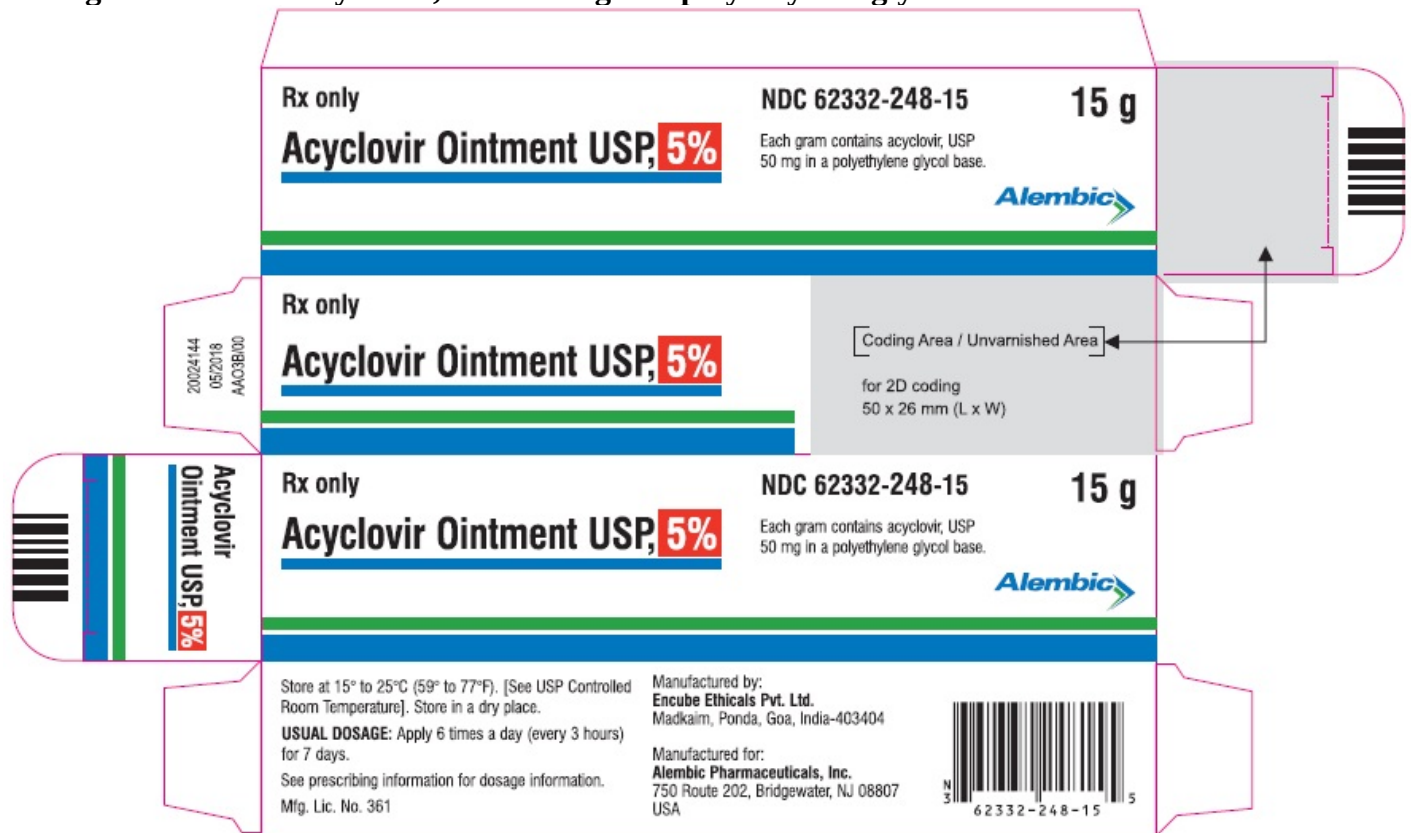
Rx only

Acyclovir Ointment USP, 5%

NDC 62332-248-15

15 g

Each gram contains acyclovir, USP 50 mg in a polyethylene glycol base.

Alembic

20024144
05/2018
AA03B/00

Rx only

Acyclovir Ointment USP, 5%

Coding Area / Unvarnished Area

for 2D coding
50 x 26 mm (L x W)

Acyclovir Ointment USP, 5%

Rx only

Acyclovir Ointment USP, 5%

NDC 62332-248-15

15 g

Each gram contains acyclovir, USP 50 mg in a polyethylene glycol base.

Alembic

Store at 15° to 25°C (59° to 77°F). [See USP Controlled Room Temperature]. Store in a dry place.

USUAL DOSAGE: Apply 6 times a day (every 3 hours) for 7 days.

See prescribing information for dosage information.

Mfg. Lic. No. 361

Manufactured by:
Encube Ethicals Pvt. Ltd.
Madkaim, Ponda, Goa, India-403404

Manufactured for:
Alembic Pharmaceuticals, Inc.
750 Route 202, Bridgewater, NJ 08807
USA

N
3 62332-248-15 5